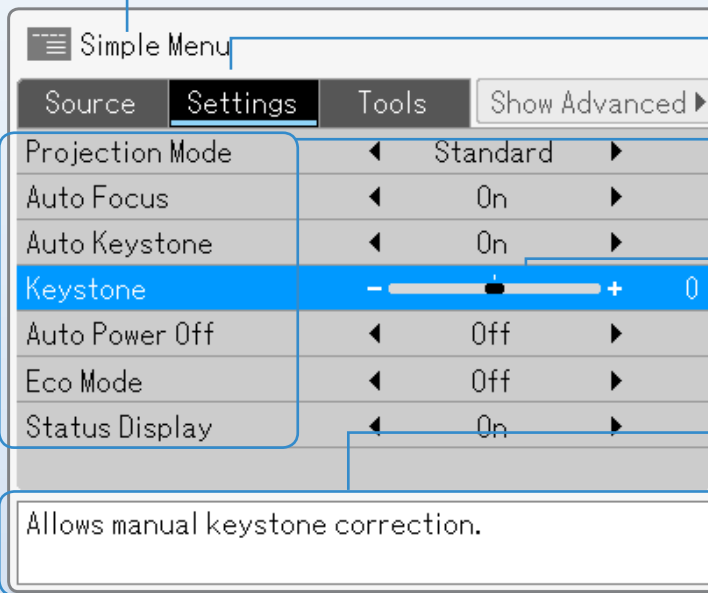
Simple Menu

Source | Settings | Tools | Show Advanced ▶

| | |
|---|---|
| Projection Mode | ◀ Standard ▶ |
| Auto Focus | ◀ On ▶ |
| Auto Keystone | ◀ On ▶ |
| Keystone | − + 0 |
| Auto Power Off | ◀ Off ▶ |
| Eco Mode | ◀ Off ▶ |
| Status Display | ◀ On ▶ |

Allows manual keystone correction.